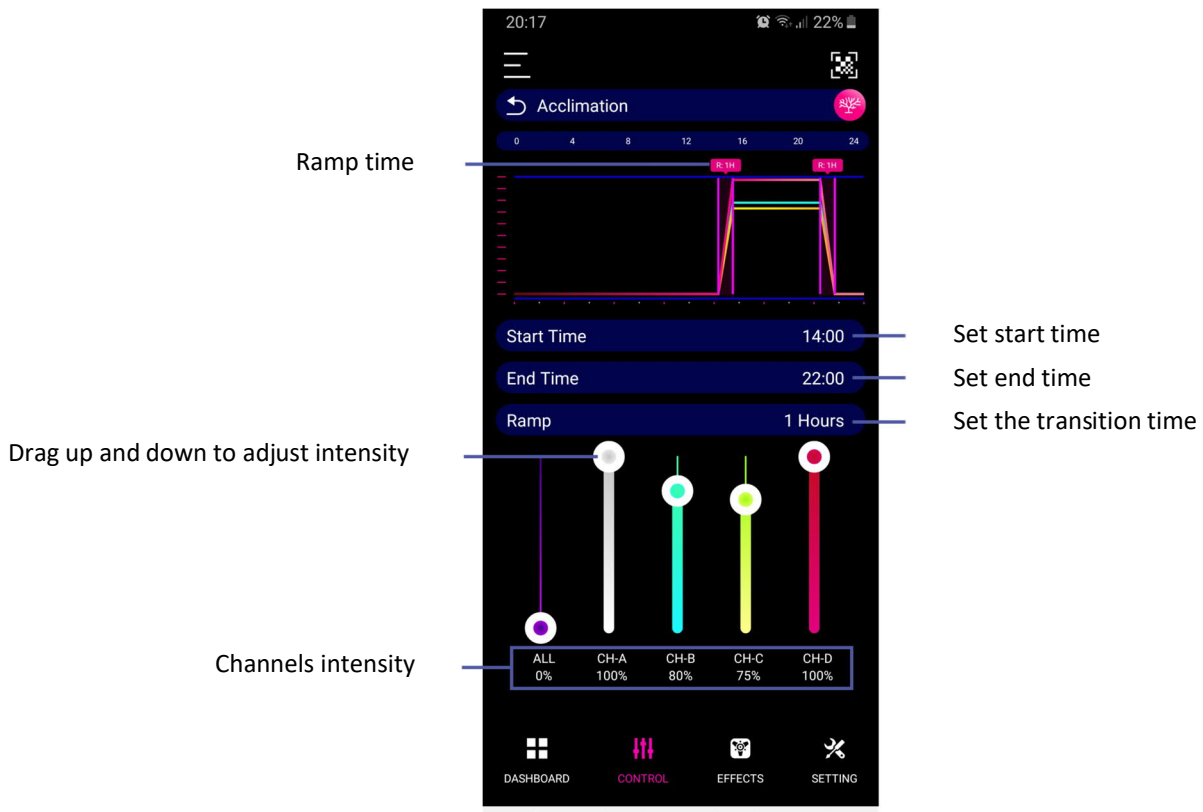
20:17 22%

Acclimation

0 4 8 12 16 20 24

Ramp time

R: 1H R: 1H

Start Time 14:00
Set start time

End Time 22:00
Set end time

Ramp 1 Hours
Set the transition time

Drag up and down to adjust intensity

Channels intensity

| ALL | CH-A | CH-B | CH-C | CH-D |
|---|---|---|---|---|
| 0% | 100% | 80% | 75% | 100% |

DASHBOARD CONTROL EFFECTS SETTING